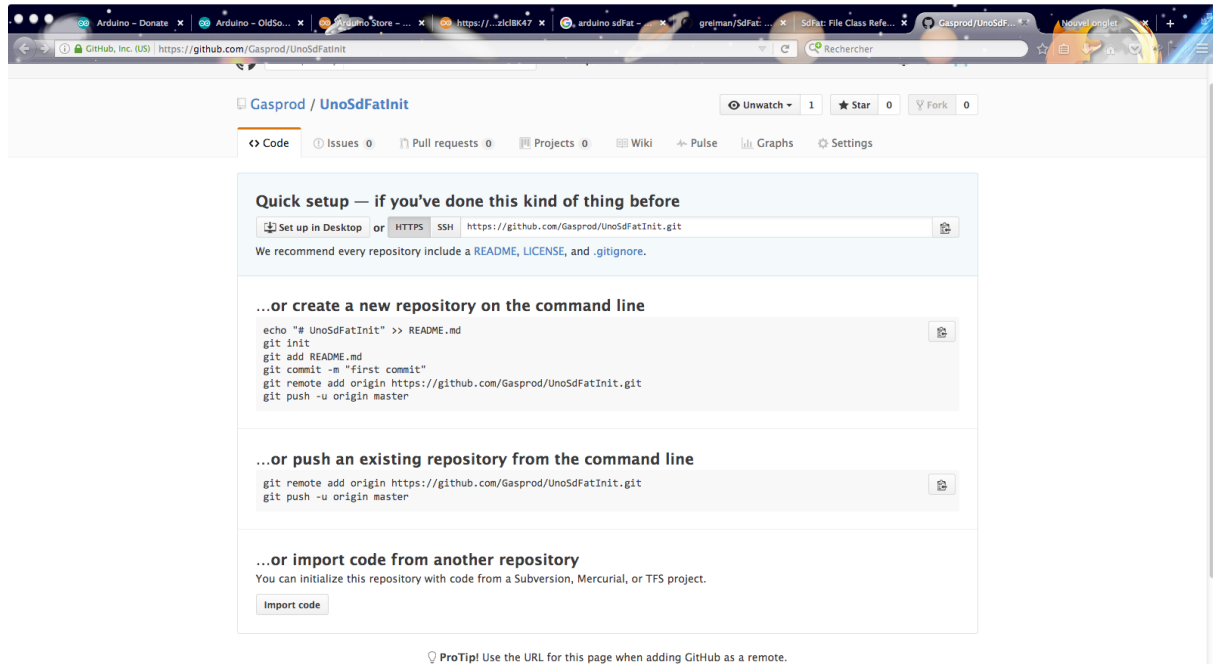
Arduino – Donate | Arduino – OldSo... | Arduino Store – ... | https://...zlclBK47 | arduino sdFat – ... | greiman/SdFat: ... | SdFat: File Class Refe... | Gasprod/UnoSdF... | Nouvel onglet

GitHub, Inc. (US) | https://github.com/Gasprod/UnoSdFatInit

Rechercher

Gasprod / UnoSdFatInit

Unwatch 1 | Star 0 | Fork 0

Code | Issues 0 | Pull requests 0 | Projects 0 | Wiki | Pulse | Graphs | Settings

Quick setup — if you've done this kind of thing before

Set up in Desktop or HTTPS SSH https://github.com/Gasprod/UnoSdFatInit.git

We recommend every repository include a README, LICENSE, and .gitignore.

...or create a new repository on the command line

echo "# UnoSdFatInit" >> README.md
git init
git add README.md
git commit -m "first commit"
git remote add origin https://github.com/Gasprod/UnoSdFatInit.git
git push -u origin master

...or push an existing repository from the command line

git remote add origin https://github.com/Gasprod/UnoSdFatInit.git
git push -u origin master

...or import code from another repository

You can initialize this repository with code from a Subversion, Mercurial, or TFS project.

Import code

ProTip! Use the URL for this page when adding GitHub as a remote.